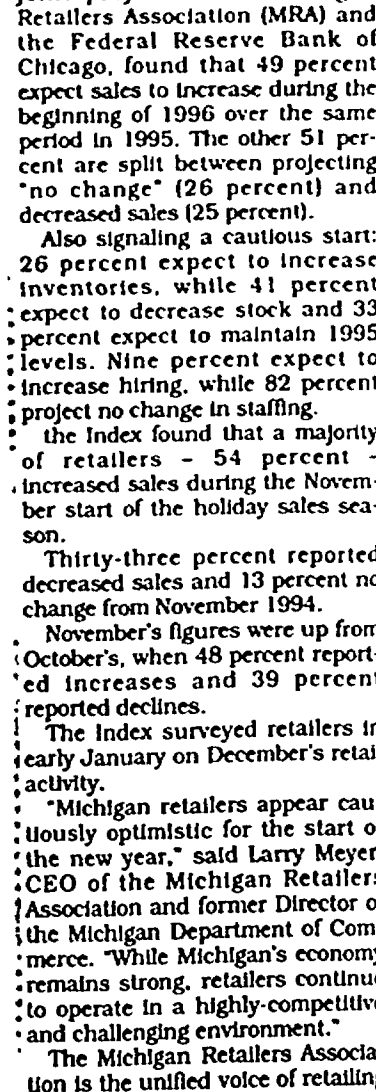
Retailers Association (MRA) and the Federal Reserve Bank of Chicago, found that 49 percent expect sales to increase during the beginning of 1996 over the same period in 1995. The other 51 percent are split between projecting "no change" (26 percent) and decreased sales (25 percent).

Also signaling a cautious start: 26 percent expect to increase inventories, while 41 percent expect to decrease stock and 33 percent expect to maintain 1995 levels. Nine percent expect to increase hiring, while 82 percent project no change in staffing.

the Index found that a majority of retailers - 54 percent - increased sales during the November start of the holiday sales season.

Thirty-three percent reported decreased sales and 13 percent no change from November 1994.

November's figures were up from October's, when 48 percent reported increases and 39 percent reported declines.

The Index surveyed retailers in early January on December's retail activity.

"Michigan retailers appear cautiously optimistic for the start of the new year," said Larry Meyer, CEO of the Michigan Retailers Association and former Director of the Michigan Department of Commerce. "While Michigan's economy remains strong, retailers continue to operate in a highly-competitive and challenging environment."

The Michigan Retailers Association is the unified voice of retailing